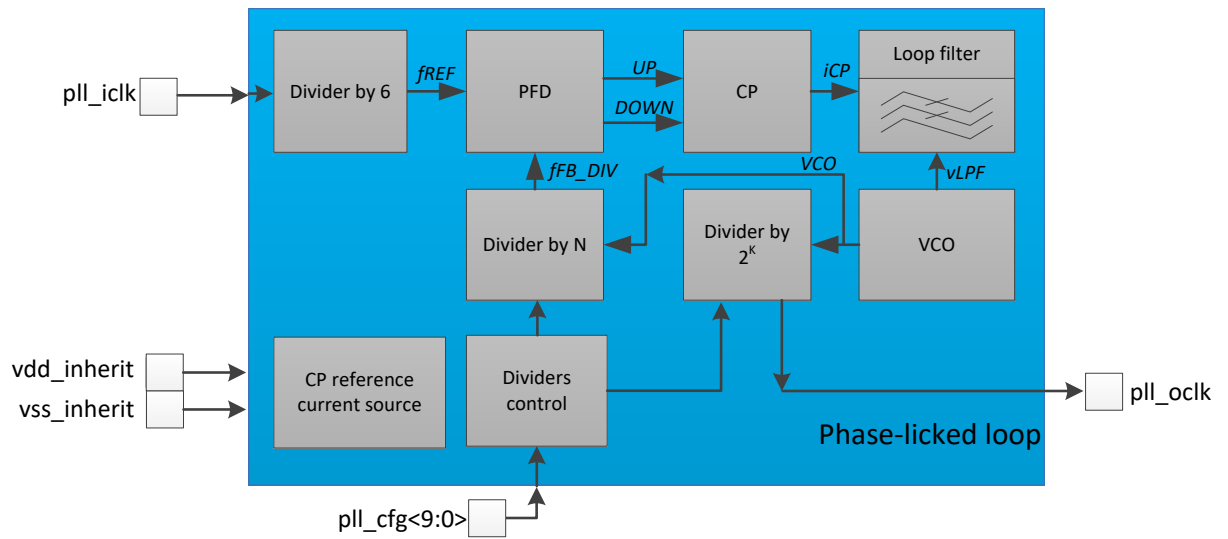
pll_iclk

Divider by 6

fREF

PFD

UP

DOWN

CP

iCP

Loop filter

fFB_DIV

VCO

vLPF

Divider by N

Divider by $2^K$

VCO

vdd_inherit

vss_inherit

CP reference current source

Dividers control

pll_oclk

Phase-licked loop

pll_cfg<9:0>